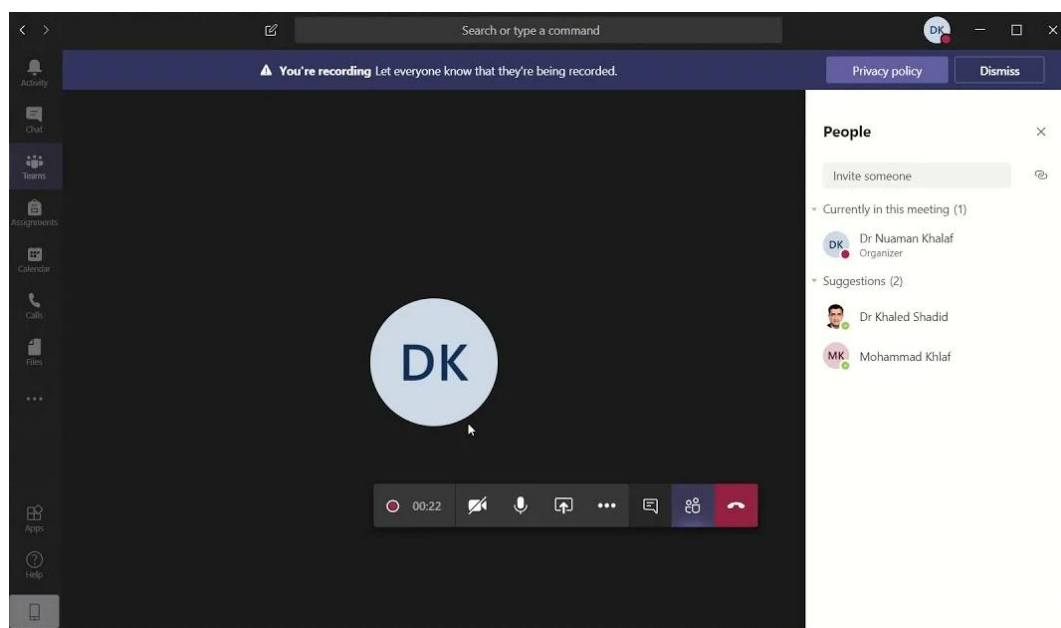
Search or type a command

DK

Activity

Chat

Teams

Assignments

Calendar

Calls

Files

...

Apps

Help

You're recording Let everyone know that they're being recorded.

Privacy policy

Dismiss

DK

00:22

People

Invite someone

Currently in this meeting (1)

DK Dr Nuaman Khalaf
Organizer

Suggestions (2)

Dr Khaled Shadid

MK Mohammad Khlaf